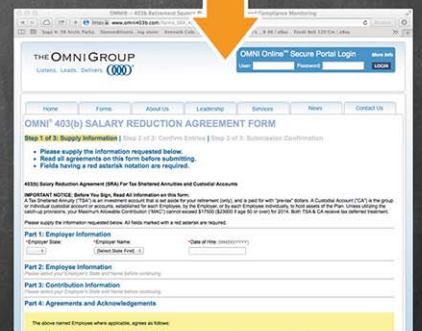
OMNI — 403b Retirement System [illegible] Compliance Monitoring

https www.omni403b.com

THE OMNI GROUP

Listens. Leads. Delivers.

OMNI Online℠ Secure Portal Login

More Info

User: Password: LOGIN

Home Forms About Us Leadership Services News Contact Us

OMNI® 403(b) SALARY REDUCTION AGREEMENT FORM

Step 1 of 3: Supply Information | Step 2 of 3: Confirm Entries | Step 3 of 3: Submission Confirmation

• Please supply the information requested below.
• Read all agreements on this form before submitting.
• Fields having a red asterisk notation are required.

403(b) Salary Reduction Agreement (SRA) For Tax Sheltered Annuities and Custodial Accounts

IMPORTANT NOTICE: Before You Sign, Read All Information on this form:

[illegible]

Please supply the information requested below. All fields marked with a red asterisk are required.

Part 1: Employer Information

*Employer State: *Employer Name: *Date of Hire: (MM/DD/YYYY)

[Select State First]

Part 2: Employee Information

Please select your Employer's State and Name before continuing.

Part 3: Contribution Information

Please select your Employer's State and Name before continuing.

Part 4: Agreements and Acknowledgements

The above named Employee where applicable, agrees as follows: